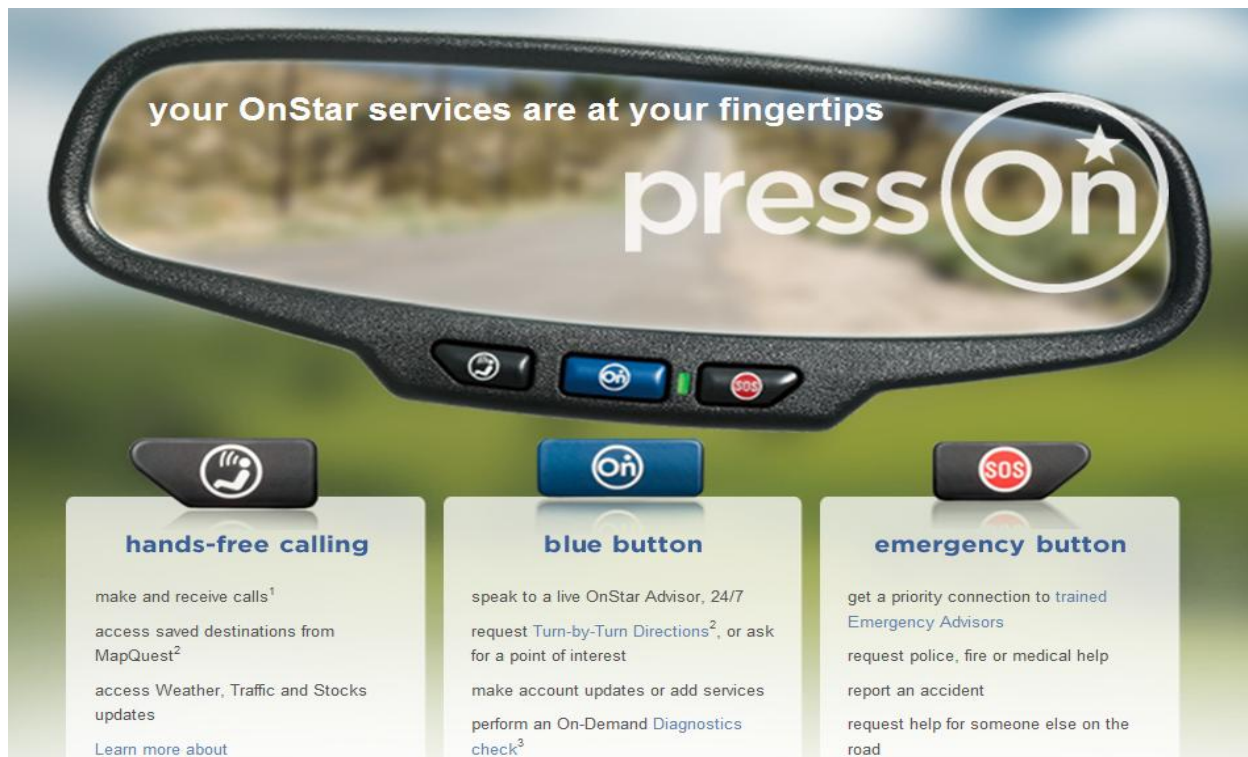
your OnStar services are at your fingertips

press On

On

SOS

On

SOS

hands-free calling

make and receive calls$^1$

access saved destinations from MapQuest$^2$

access Weather, Traffic and Stocks updates

Learn more about

blue button

speak to a live OnStar Advisor, 24/7

request Turn-by-Turn Directions$^2$, or ask for a point of interest

make account updates or add services

perform an On-Demand Diagnostics check$^3$

emergency button

get a priority connection to trained Emergency Advisors

request police, fire or medical help

report an accident

request help for someone else on the road